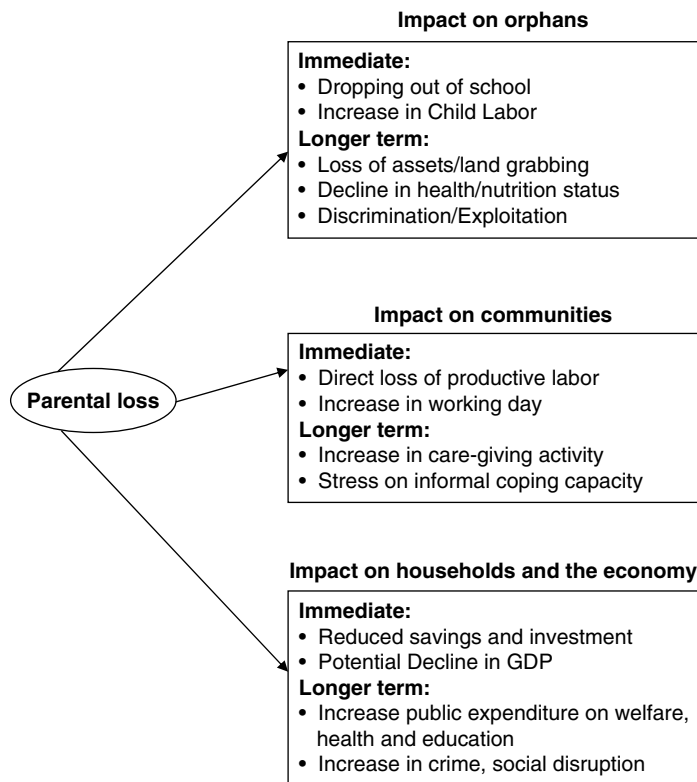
Parental loss

Impact on orphans

Immediate:
• Dropping out of school
• Increase in Child Labor
Longer term:
• Loss of assets/land grabbing
• Decline in health/nutrition status
• Discrimination/Exploitation

Impact on communities

Immediate:
• Direct loss of productive labor
• Increase in working day
Longer term:
• Increase in care-giving activity
• Stress on informal coping capacity

Impact on households and the economy

Immediate:
• Reduced savings and investment
• Potential Decline in GDP
Longer term:
• Increase public expenditure on welfare, health and education
• Increase in crime, social disruption